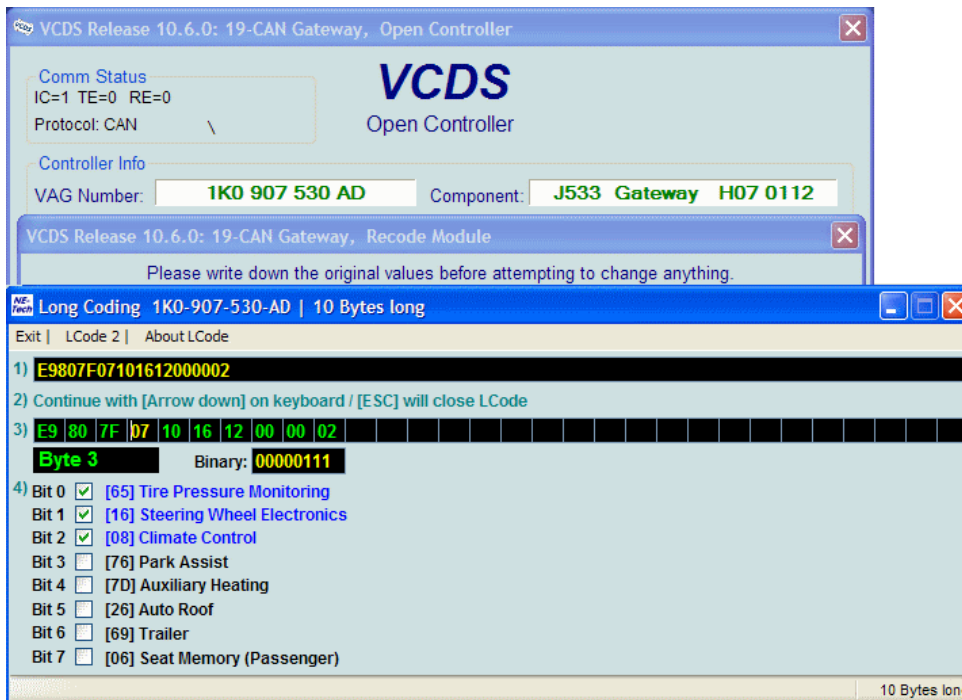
VCDS Release 10.6.0: 19-CAN Gateway, Open Controller

Comm Status
IC=1 TE=0 RE=0
Protocol: CAN \

VCDS
Open Controller

Controller Info
VAG Number: 1K0 907 530 AD
Component: J533 Gateway H07 0112

VCDS Release 10.6.0: 19-CAN Gateway, Recode Module

Please write down the original values before attempting to change anything.

Long Coding 1K0-907-530-AD | 10 Bytes long

Exit | LCode 2 | About LCode

1) E9807F07101612000002

2) Continue with [Arrow down] on keyboard / [ESC] will close LCode

3)
| E9 | 80 | 7F | 07 | 10 | 16 | 12 | 00 | 00 | 02 |
|---|---|---|---|---|---|---|---|---|---|

Byte 3
Binary: 00000111

4) Bit 0 [65] Tire Pressure Monitoring
Bit 1 [16] Steering Wheel Electronics
Bit 2 [08] Climate Control
Bit 3 [76] Park Assist
Bit 4 [7D] Auxiliary Heating
Bit 5 [26] Auto Roof
Bit 6 [69] Trailer
Bit 7 [06] Seat Memory (Passenger)

10 Bytes lon